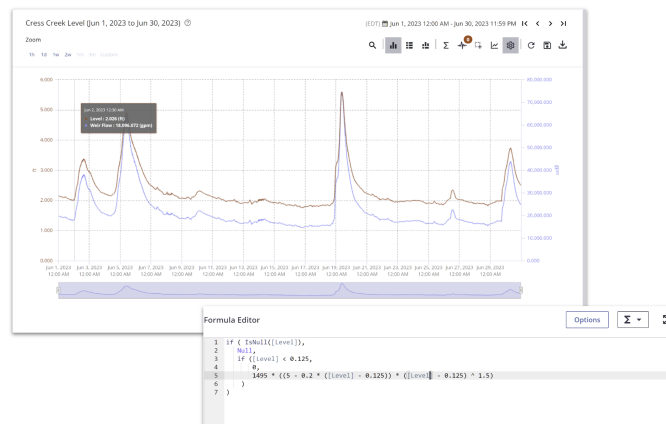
Cress Creek Level (Jun 1, 2023 to Jun 30, 2023) ⓘ

(EDT) Jun 1, 2023 12:00 AM - Jun 30, 2023 11:59 PM

Zoom

1h 1d 1w 2w 1m 3m Custom

Jun 3, 2023 12:00 AM
Level : 2.026 (ft)
Weir Flow : 18,096,073 (gpm)

6.000
5.000
4.000
3.000
2.000
1.000
0.000

ft

90,000,000
70,000,000
60,000,000
50,000,000
40,000,000
30,000,000
20,000,000
10,000,000
0.000

gpm

Jun 1, 2023 12:00 AM
Jun 3, 2023 12:00 AM
Jun 5, 2023 12:00 AM
Jun 7, 2023 12:00 AM
Jun 9, 2023 12:00 AM
Jun 11, 2023 12:00 AM
Jun 13, 2023 12:00 AM
Jun 15, 2023 12:00 AM
Jun 17, 2023 12:00 AM
Jun 19, 2023 12:00 AM
Jun 21, 2023 12:00 AM
Jun 23, 2023 12:00 AM
Jun 25, 2023 12:00 AM
Jun 27, 2023 12:00 AM
Jun 29, 2023 12:00 AM

Formula Editor

Options

1 if ( IsNull([Level]),
2     Null,
3     if ([Level] < 0.125,
4         0,
5         1495 * ((5 - 0.2 * ([Level] - 0.125)) * ([Level] - 0.125) ^ 1.5)
6     )
7 )